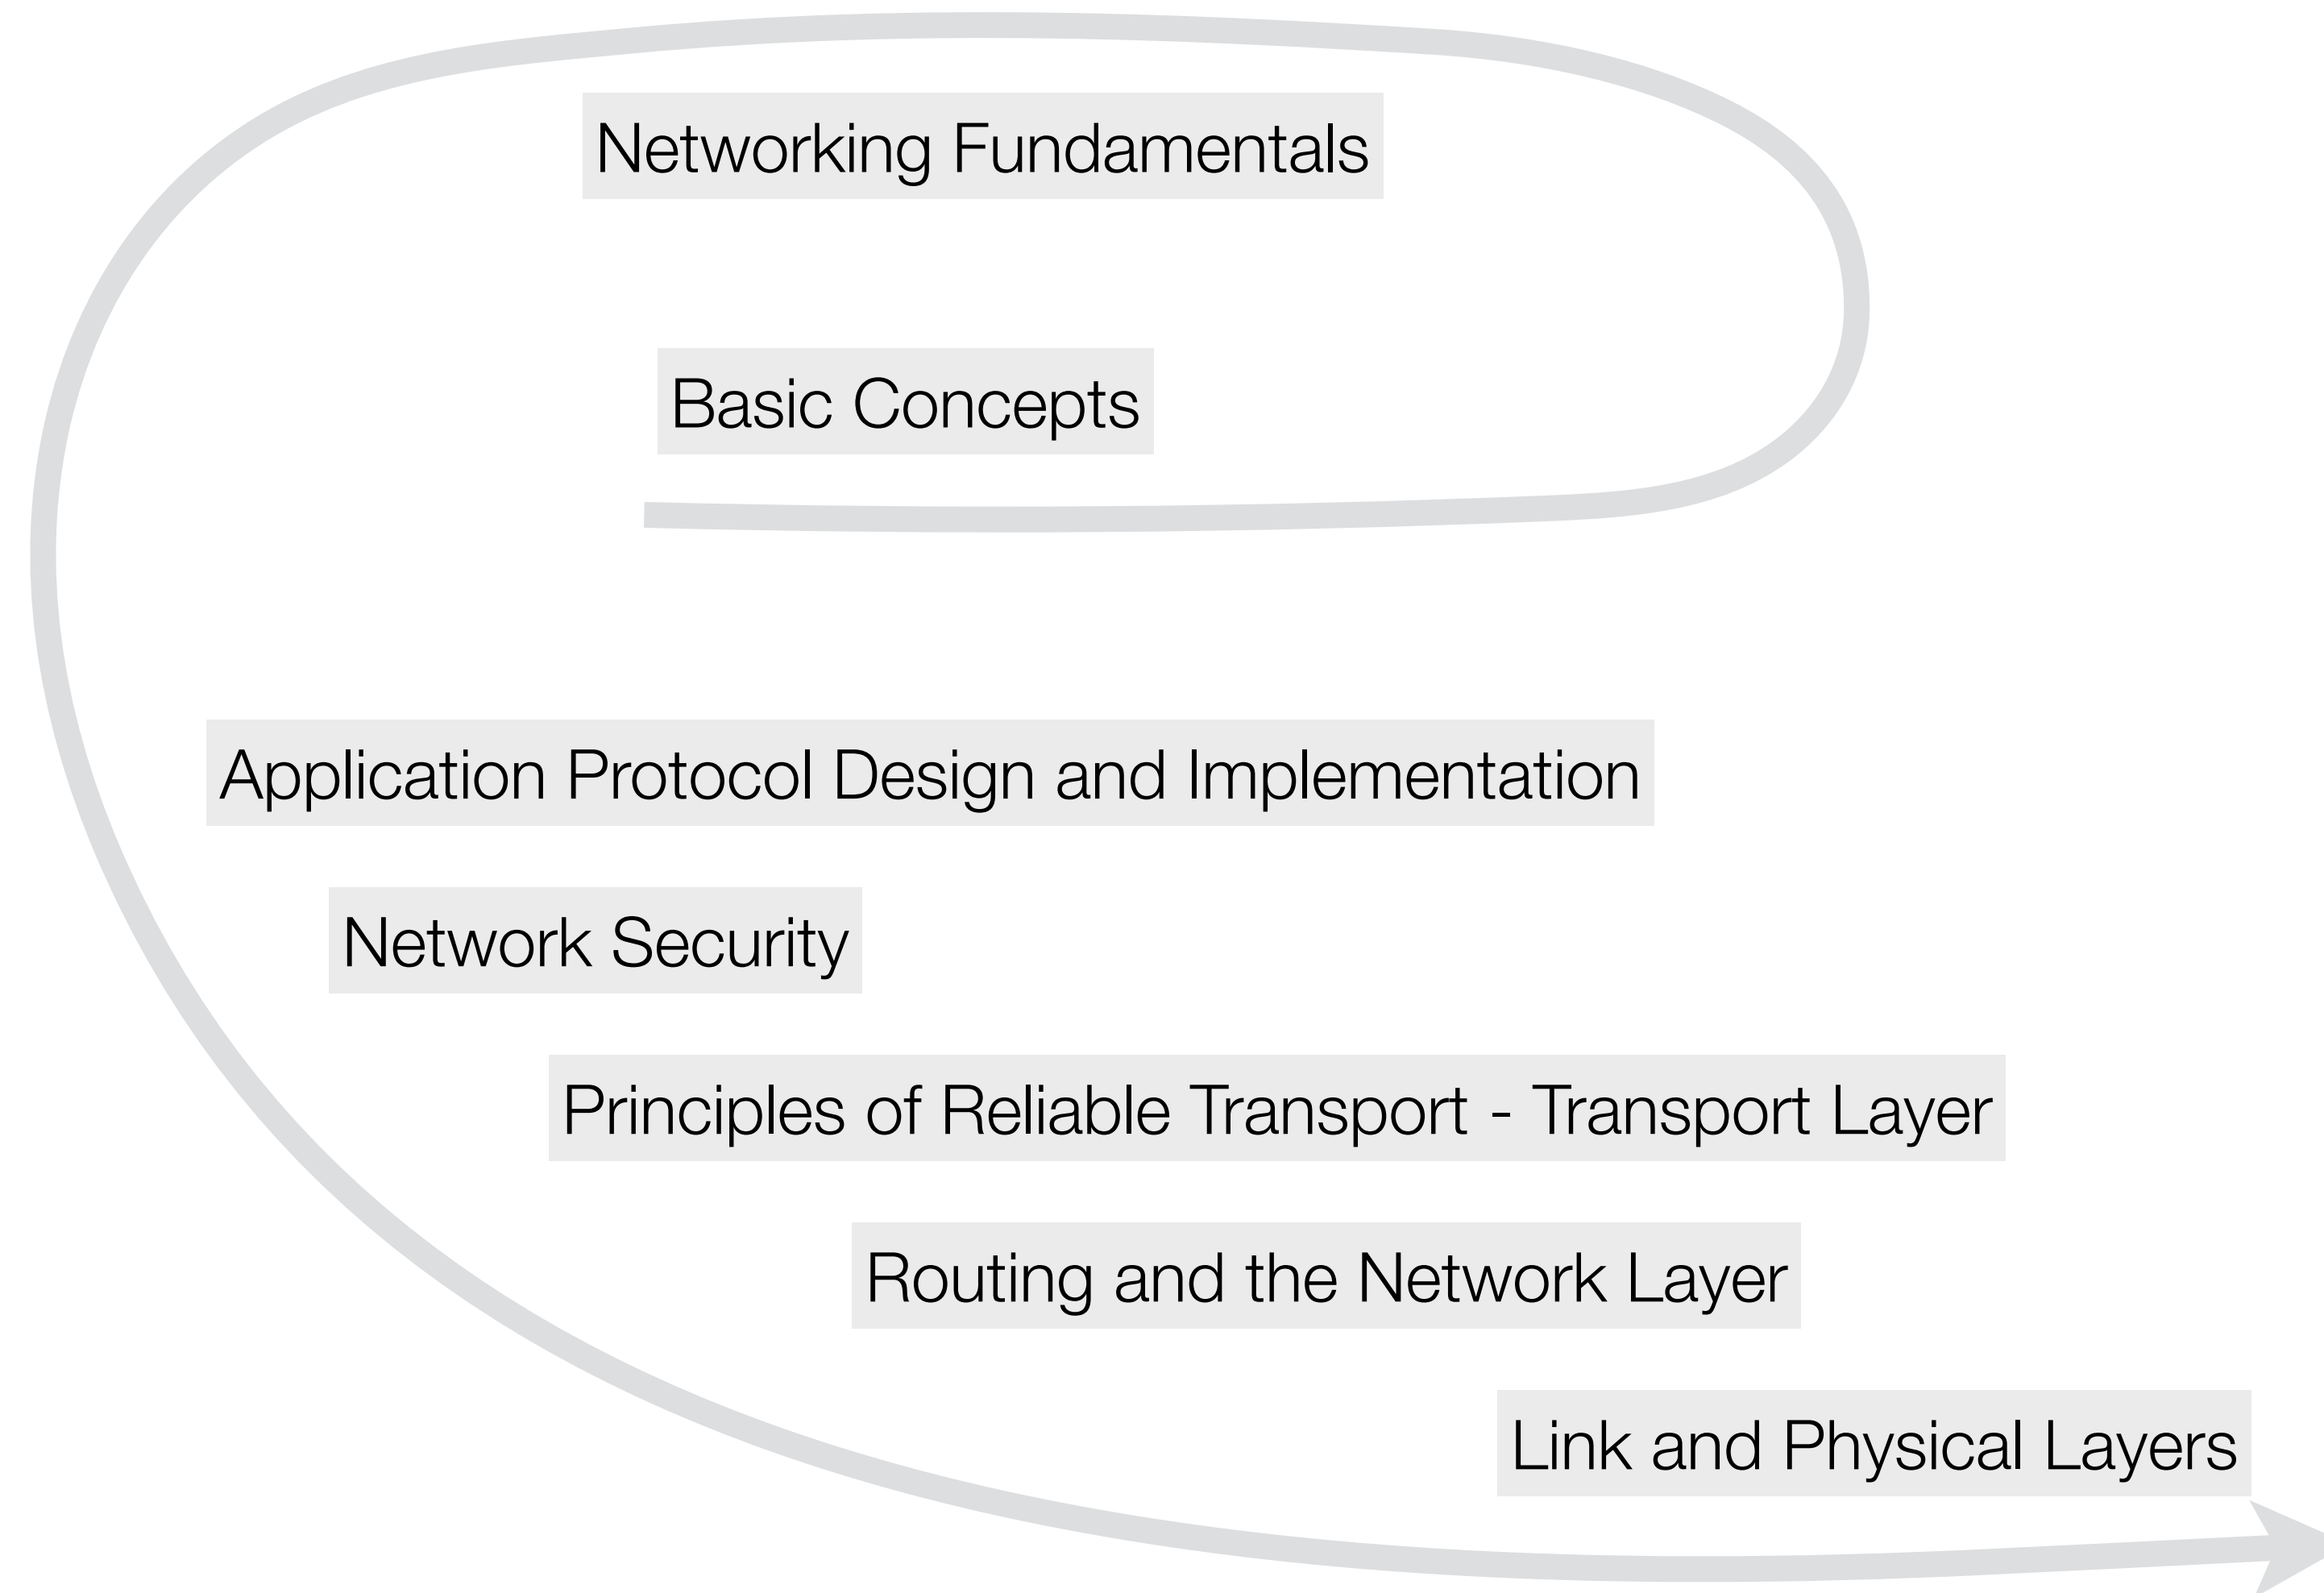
Networking Fundamentals

Basic Concepts

Application Protocol Design and Implementation

Network Security

Principles of Reliable Transport - Transport Layer

Routing and the Network Layer

Link and Physical Layers